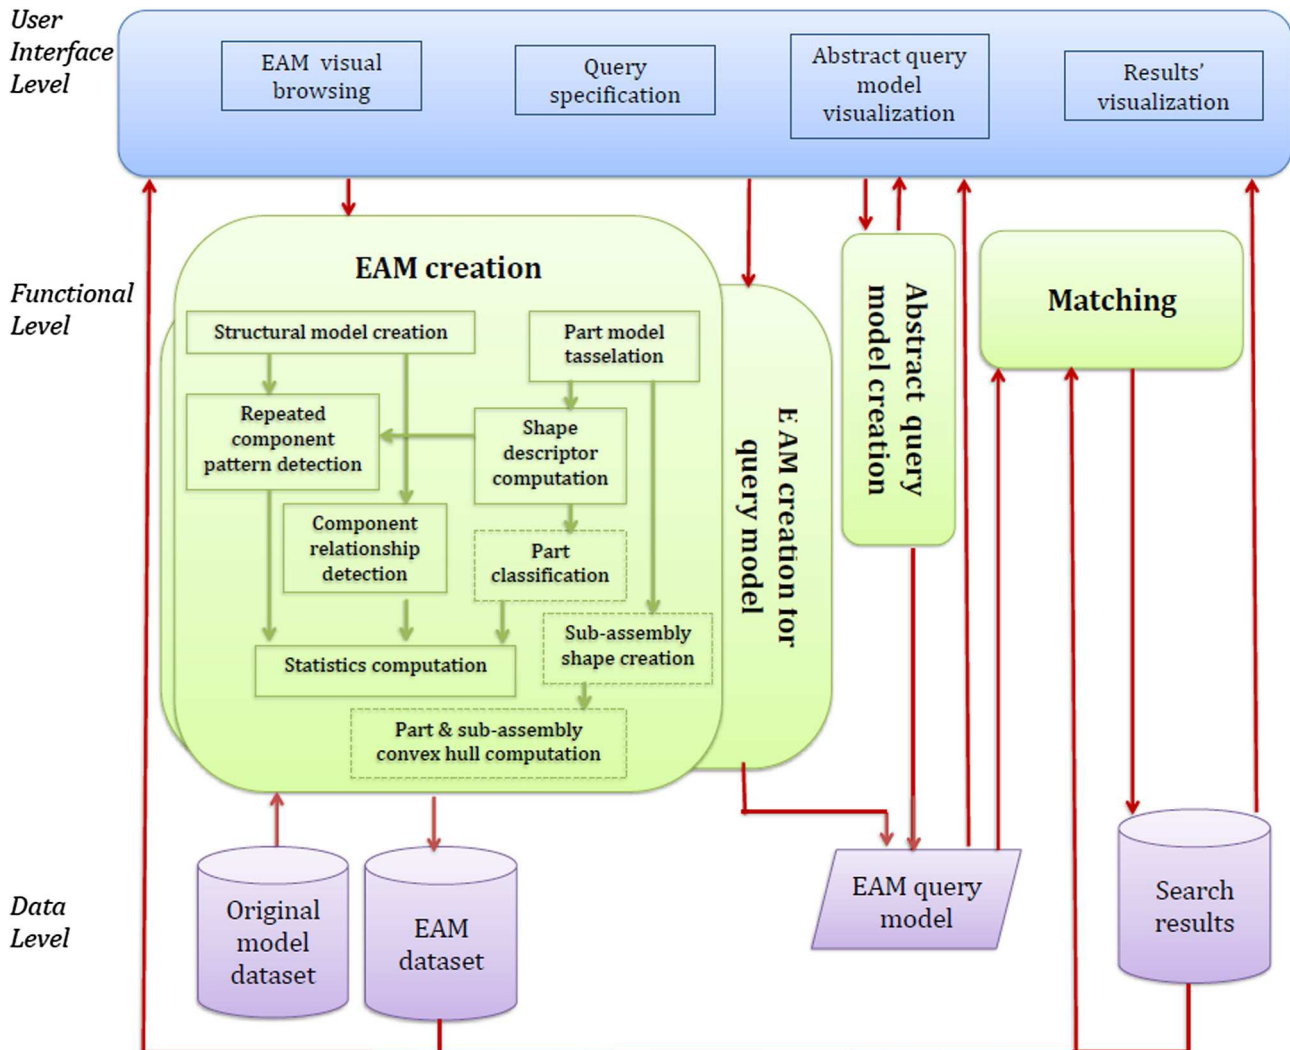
User Interface Level

EAM visual browsing

Query specification

Abstract query model visualization

Results' visualization

Functional Level

EAM creation

Structural model creation

Part model tasselation

Repeated component pattern detection

Shape descriptor computation

Component relationship detection

Part classification

Sub-assembly shape creation

Statistics computation

Part & sub-assembly convex hull computation

EAM creation for query model

Abstract query model creation

Matching

Data Level

Original model dataset

EAM dataset

EAM query model

Search results